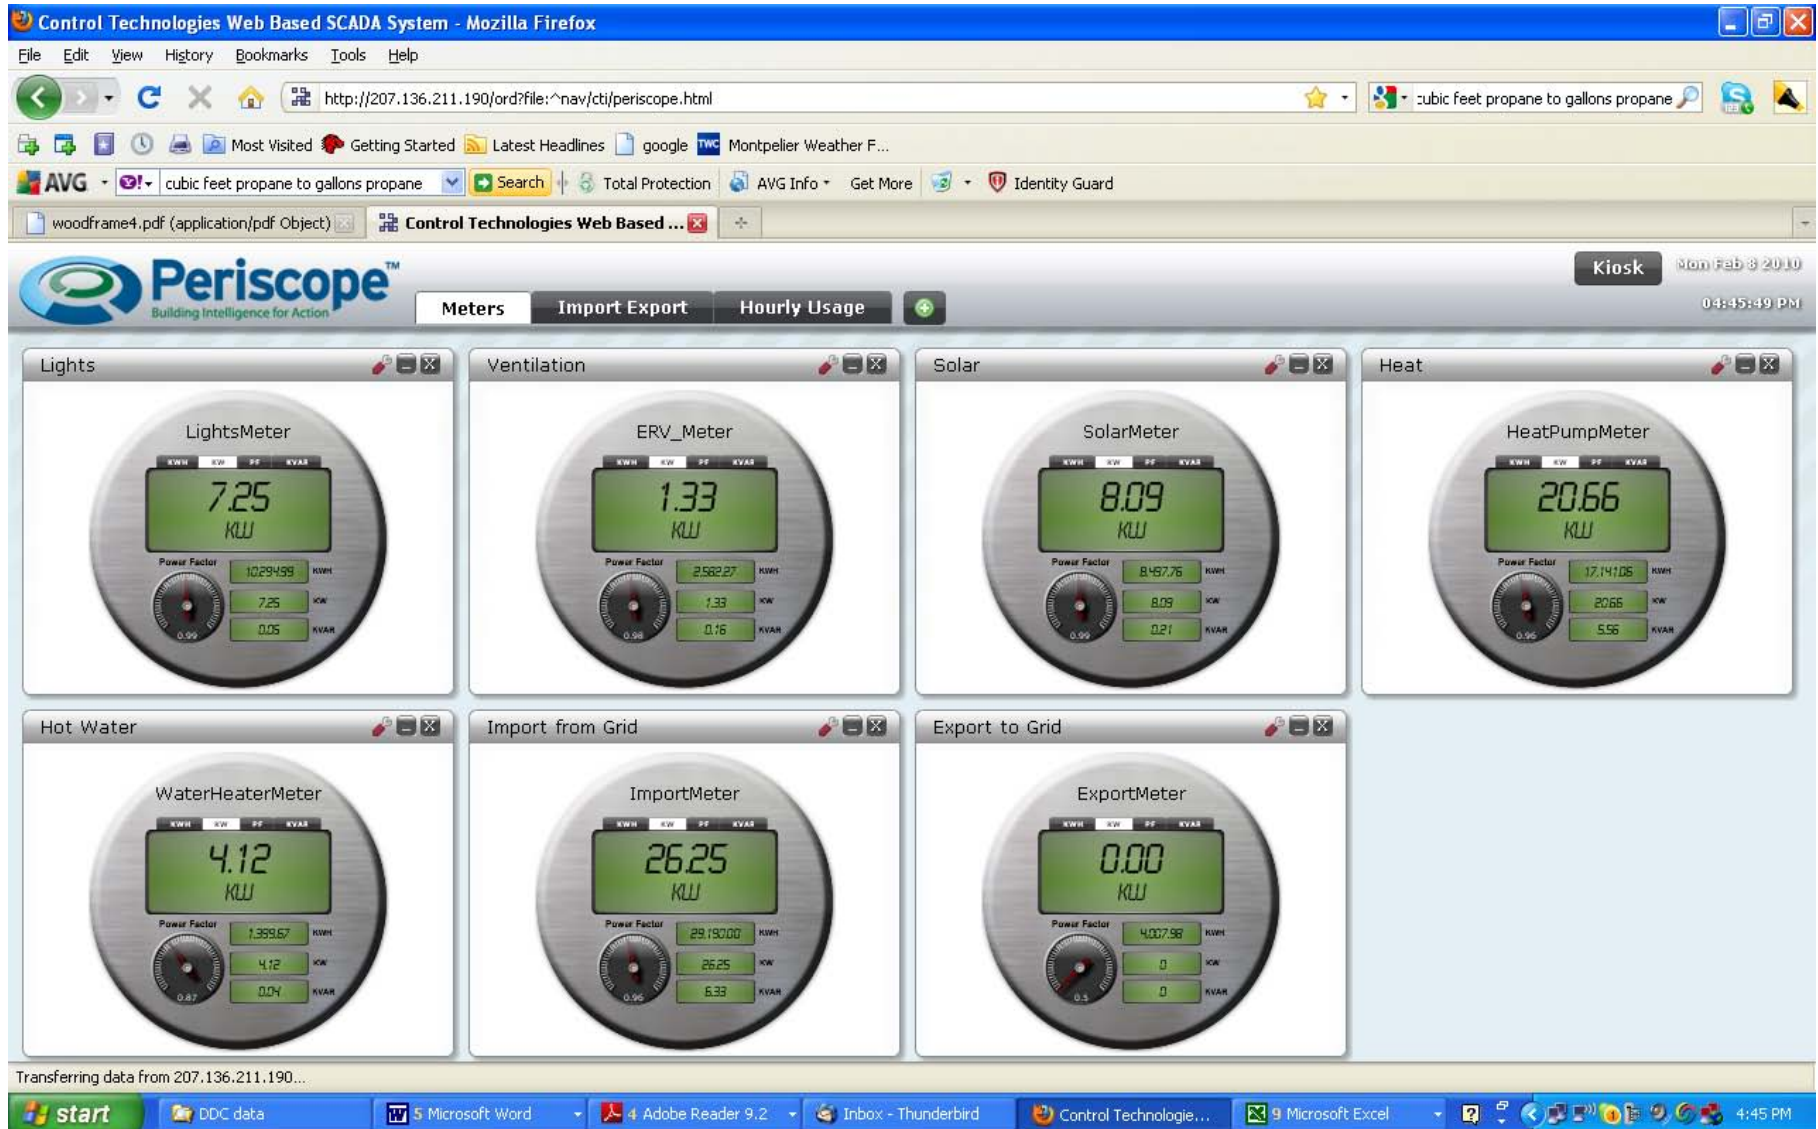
Control Technologies Web Based SCADA System - Mozilla Firefox

File Edit View History Bookmarks Tools Help

http://207.136.211.190/ord?file:^nav/cti/periscope.html

cubic feet propane to gallons propane

Most Visited Getting Started Latest Headlines google Montpelier Weather F...

AVG cubic feet propane to gallons propane Search Total Protection AVG Info Get More Identity Guard

woodframe4.pdf (application/pdf Object) Control Technologies Web Based ...

Periscope™
Building Intelligence for Action

Meters Import Export Hourly Usage

Kiosk Mon Feb 8 2010
04:45:49 PM

Lights
LightsMeter
KWH KW PF KVAR
7.25
KW
Power Factor
1029.499 KWH
7.25 KW
0.05 KVAR
0.99

Ventilation
ERV_Meter
KWH KW PF KVAR
1.33
KW
Power Factor
2,582.27 KWH
1.33 KW
0.16 KVAR
0.98

Solar
SolarMeter
KWH KW PF KVAR
8.09
KW
Power Factor
8,497.76 KWH
8.09 KW
0.21 KVAR
0.99

Heat
HeatPumpMeter
KWH KW PF KVAR
20.66
KW
Power Factor
17,141.06 KWH
20.66 KW
5.56 KVAR
0.96

Hot Water
WaterHeaterMeter
KWH KW PF KVAR
4.12
KW
Power Factor
1,399.67 KWH
4.12 KW
0.04 KVAR
0.87

Import from Grid
ImportMeter
KWH KW PF KVAR
26.25
KW
Power Factor
29,190.00 KWH
26.25 KW
6.33 KVAR
0.96

Export to Grid
ExportMeter
KWH KW PF KVAR
0.00
KW
Power Factor
4,007.98 KWH
0 KW
0 KVAR
0.5

Transferring data from 207.136.211.190...

start DDC data 5 Microsoft Word 4 Adobe Reader 9.2 Inbox - Thunderbird Control Technologie... 9 Microsoft Excel 4:45 PM